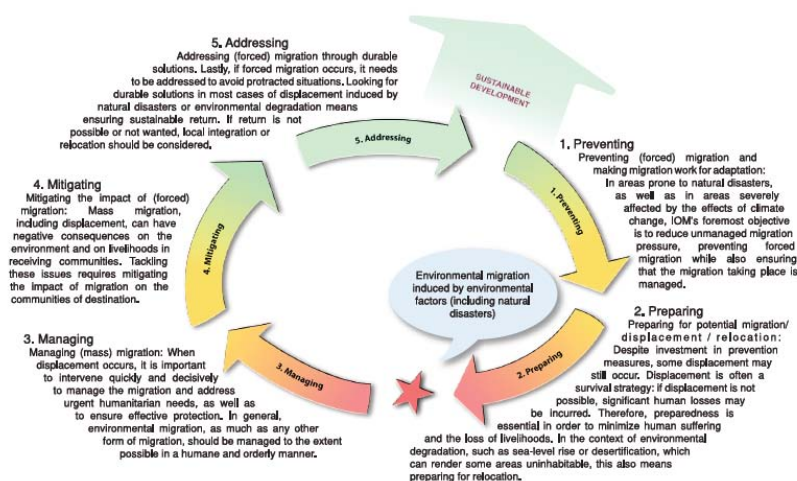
5. Addressing

Addressing (forced) migration through durable solutions. Lastly, if forced migration occurs, it needs to be addressed to avoid protracted situations. Looking for durable solutions in most cases of displacement induced by natural disasters or environmental degradation means ensuring sustainable return. If return is not possible or not wanted, local integration or relocation should be considered.

SUSTAINABLE DEVELOPMENT

5. Addressing

1. Preventing

Preventing (forced) migration and making migration work for adaptation: In areas prone to natural disasters, as well as in areas severely affected by the effects of climate change, IOM's foremost objective is to reduce unmanaged migration pressure, preventing forced migration while also ensuring that the migration taking place is managed.

1. Preventing

4. Mitigating

Mitigating the impact of (forced) migration: Mass migration, including displacement, can have negative consequences on the environment and on livelihoods in receiving communities. Tackling these issues requires mitigating the impact of migration on the communities of destination.

4. Mitigating

Environmental migration induced by environmental factors (including natural disasters)

2. Preparing

Preparing for potential migration/ displacement / relocation: Despite investment in prevention measures, some displacement may still occur. Displacement is often a survival strategy: if displacement is not possible, significant human losses may be incurred. Therefore, preparedness is essential in order to minimize human suffering and the loss of livelihoods. In the context of environmental degradation, such as sea-level rise or desertification, which can render some areas uninhabitable, this also means preparing for relocation.

2. Preparing

3. Managing

Managing (mass) migration: When displacement occurs, it is important to intervene quickly and decisively to manage the migration and address urgent humanitarian needs, as well as to ensure effective protection. In general, environmental migration, as much as any other form of migration, should be managed to the extent possible in a humane and orderly manner.

3. Managing